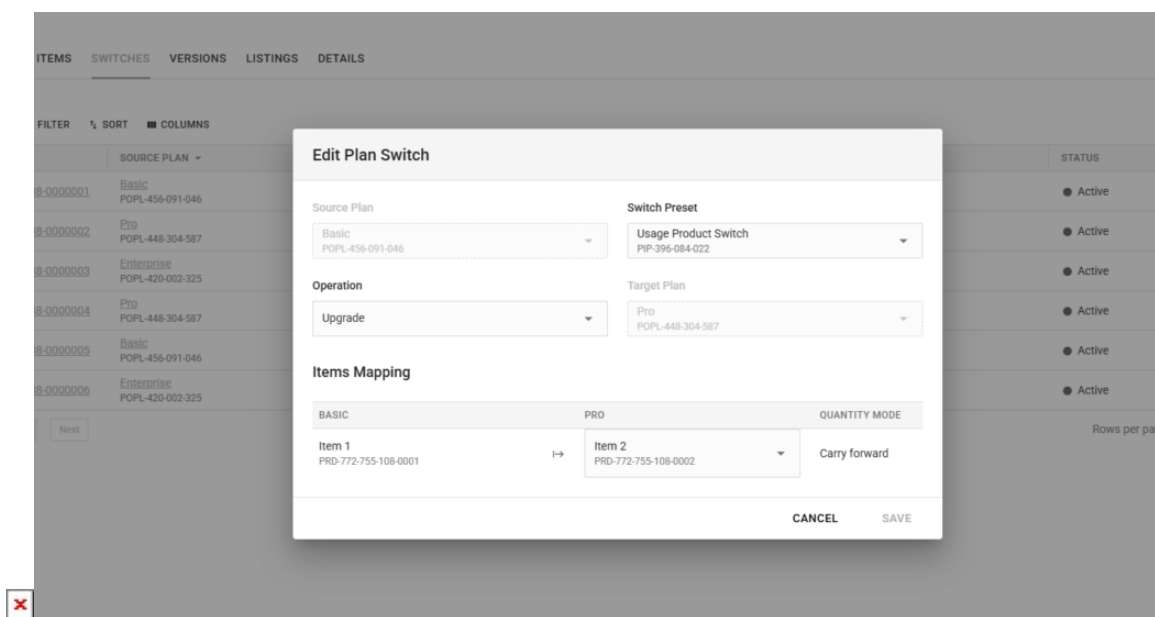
ITEMS SWITCHES VERSIONS LISTINGS DETAILS

FILTER SORT COLUMNS

| | SOURCE PLAN | STATUS |
|---|---|---|
| 8-0000001 | Basic POPL-456-091-046 | Active |
| 8-0000002 | Pro POPL-448-304-587 | Active |
| 8-0000003 | Enterprise POPL-420-002-325 | Active |
| 8-0000004 | Pro POPL-448-304-587 | Active |
| 8-0000005 | Basic POPL-456-091-046 | Active |
| 8-0000006 | Enterprise POPL-420-002-325 | Active |

Next

Rows per pa

Edit Plan Switch

Source Plan
Basic
POPL-456-091-046

Switch Preset
Usage Product Switch
PIP-396-084-022

Operation
Upgrade

Target Plan
Pro
POPL-448-304-587

Items Mapping

| BASIC | | PRO | QUANTITY MODE |
|---|---|---|---|
| Item 1 PRD-772-755-108-0001 | ↦ | Item 2 PRD-772-755-108-0002 | Carry forward |

CANCEL SAVE